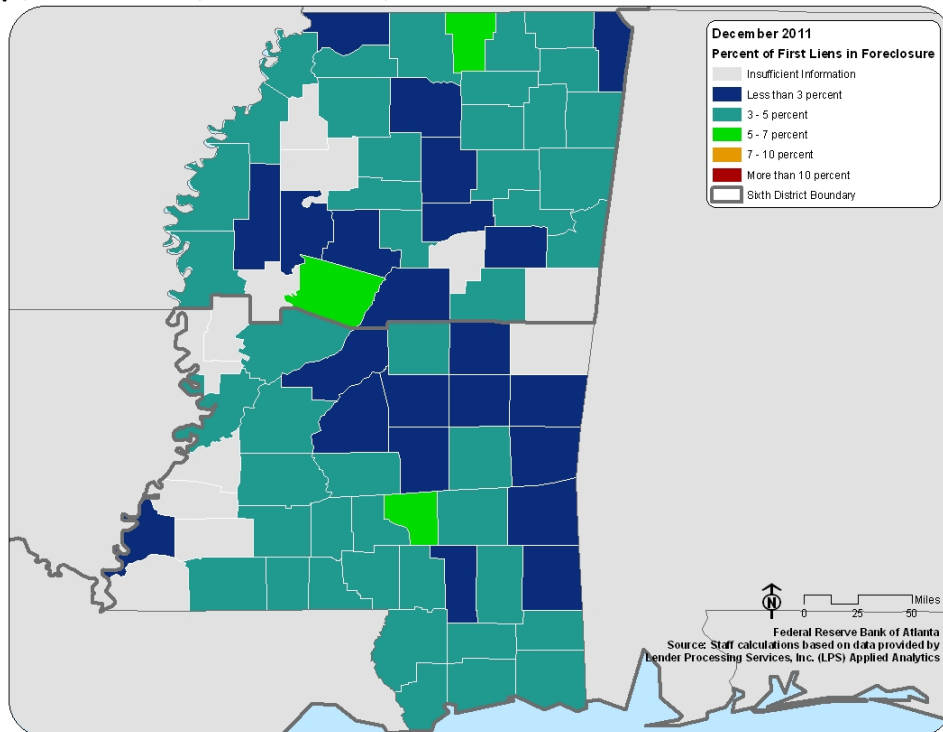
December 2011
Percent of First Liens in Foreclosure
Insufficient Information
Less than 3 percent
3 - 5 percent
5 - 7 percent
7 - 10 percent
More than 10 percent
Sixth District Boundary

N
Miles
0 25 50

Federal Reserve Bank of Atlanta
Source: Staff calculations based on data provided by Lender Processing Services, Inc. (LPS) Applied Analytics